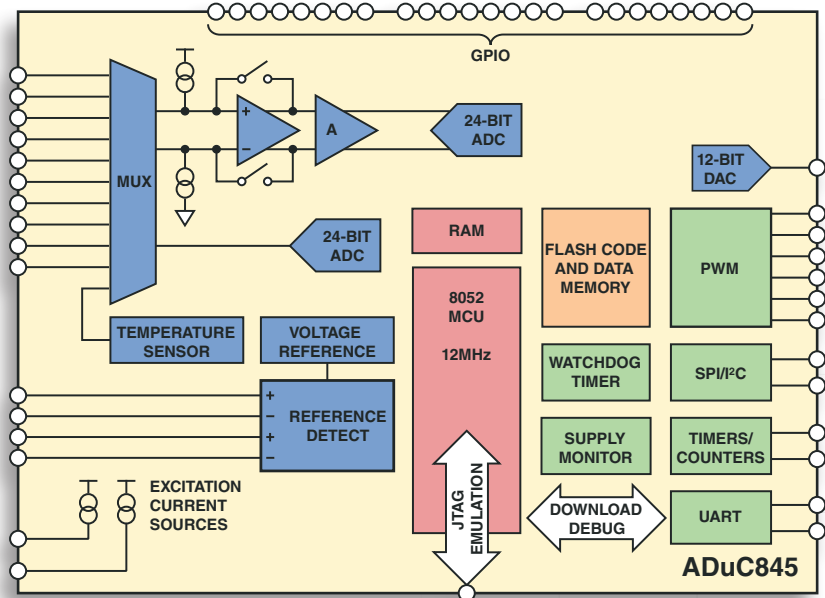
GPIO

MUX

+

−

A

24-BIT ADC

12-BIT DAC

24-BIT ADC

RAM

FLASH CODE AND DATA MEMORY

PWM

8052 MCU

12MHz

TEMPERATURE SENSOR

VOLTAGE REFERENCE

+
−
+
−

REFERENCE DETECT

WATCHDOG TIMER

SPI/I²C

SUPPLY MONITOR

TIMERS/ COUNTERS

EXCITATION CURRENT SOURCES

JTAG EMULATION

DOWNLOAD DEBUG

UART

ADuC845